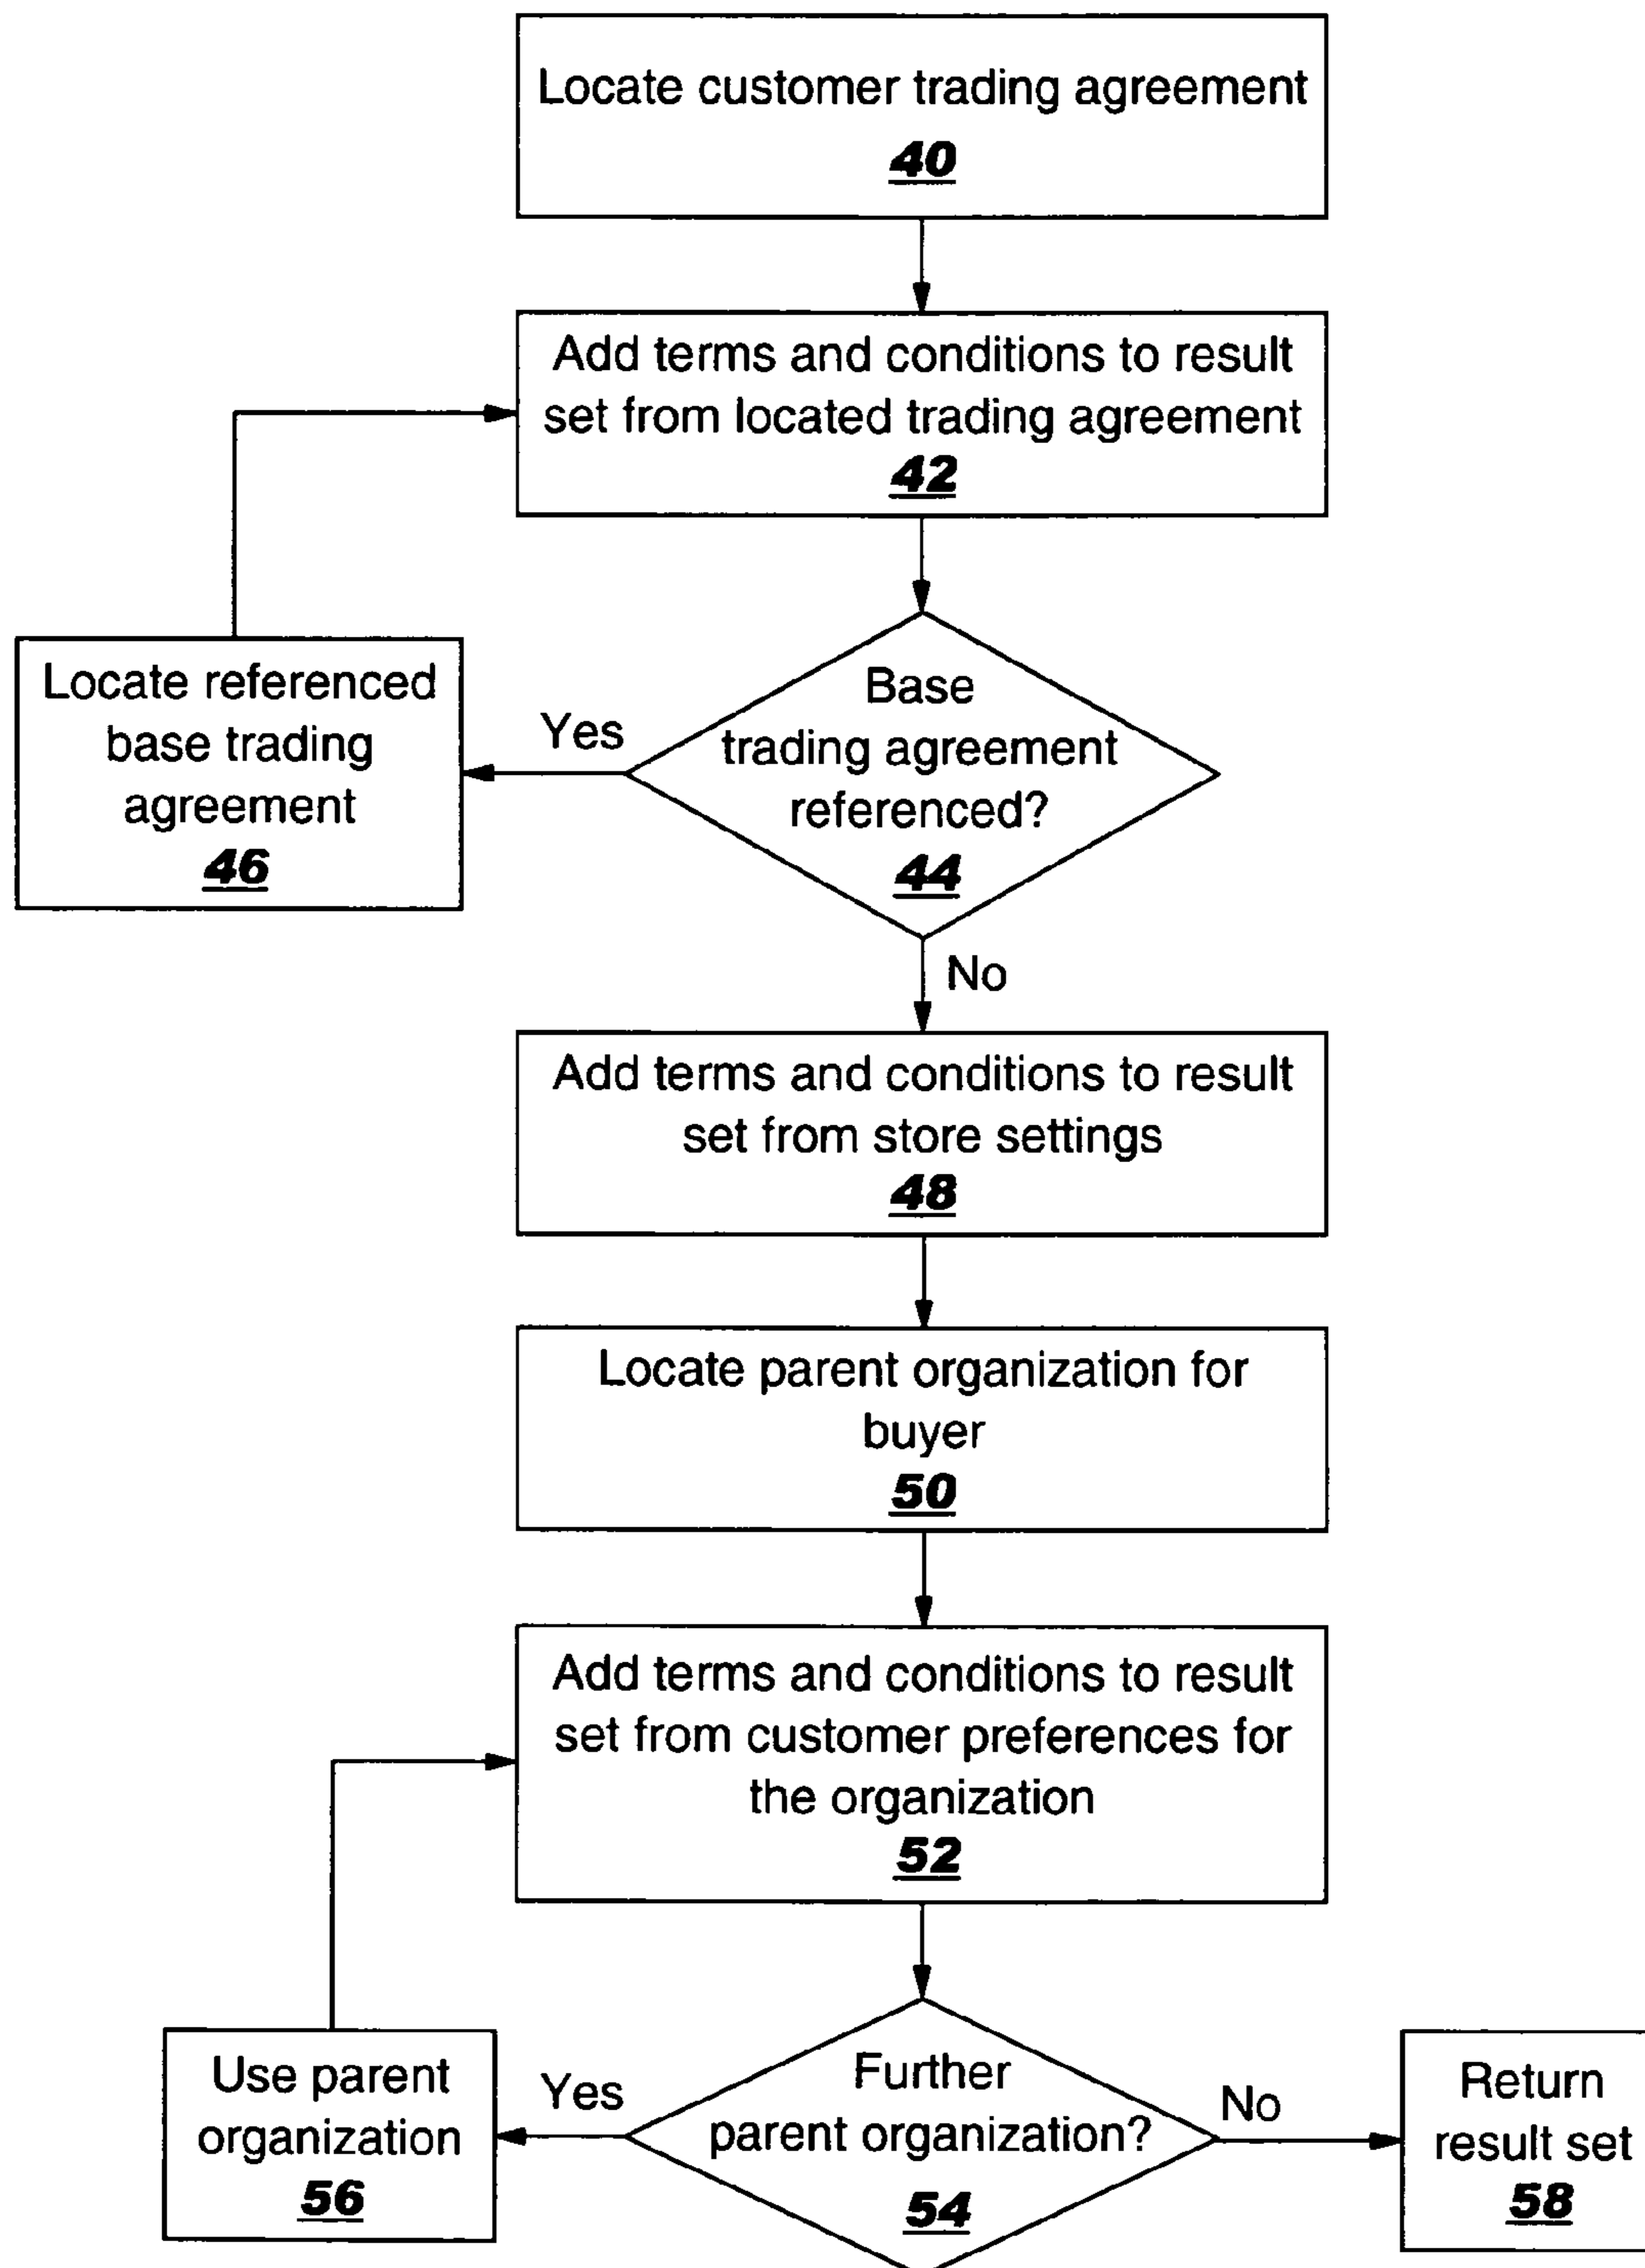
Locate customer trading agreement
40

Add terms and conditions to result set from located trading agreement
42

Base trading agreement referenced?
44

Yes

Locate referenced base trading agreement
46

No

Add terms and conditions to result set from store settings
48

Locate parent organization for buyer
50

Add terms and conditions to result set from customer preferences for the organization
52

Further parent organization?
54

Yes

Use parent organization
56

No

Return result set
58